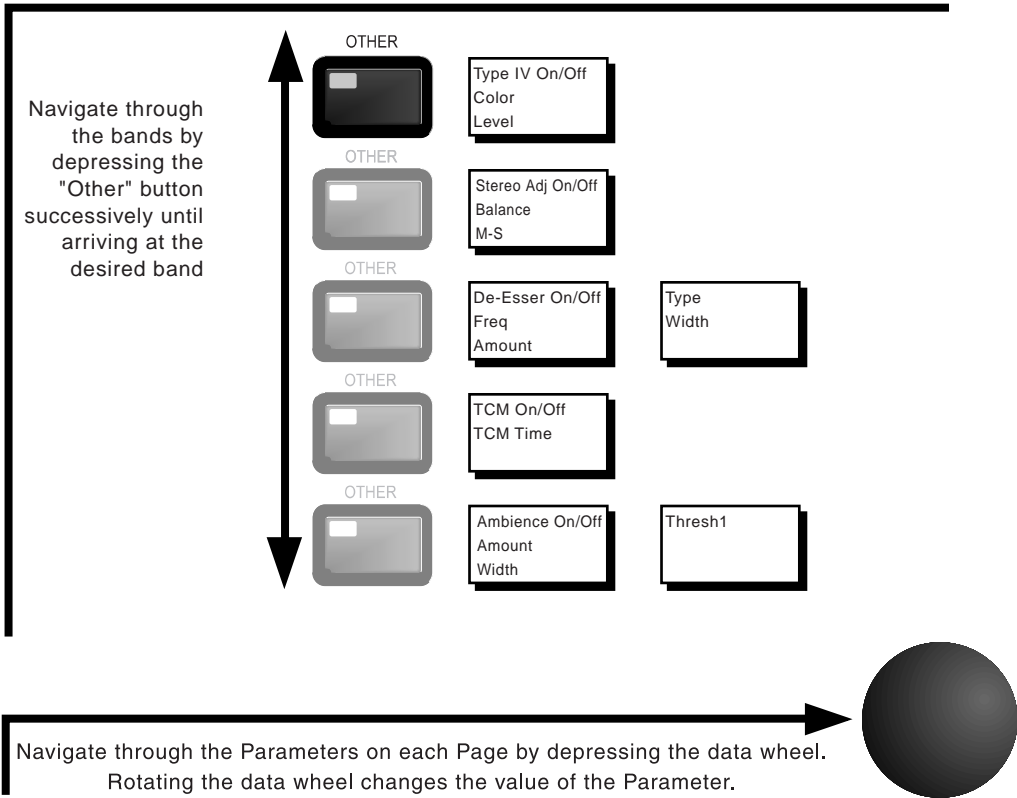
Navigate through the bands by depressing the "Other" button successively until arriving at the desired band

OTHER

Type IV On/Off
Color
Level

OTHER

Stereo Adj On/Off
Balance
M-S

OTHER

De-Esser On/Off
Freq
Amount

Type
Width

OTHER

TCM On/Off
TCM Time

OTHER

Ambience On/Off
Amount
Width

Thresh1

Navigate through the Parameters on each Page by depressing the data wheel. Rotating the data wheel changes the value of the Parameter.